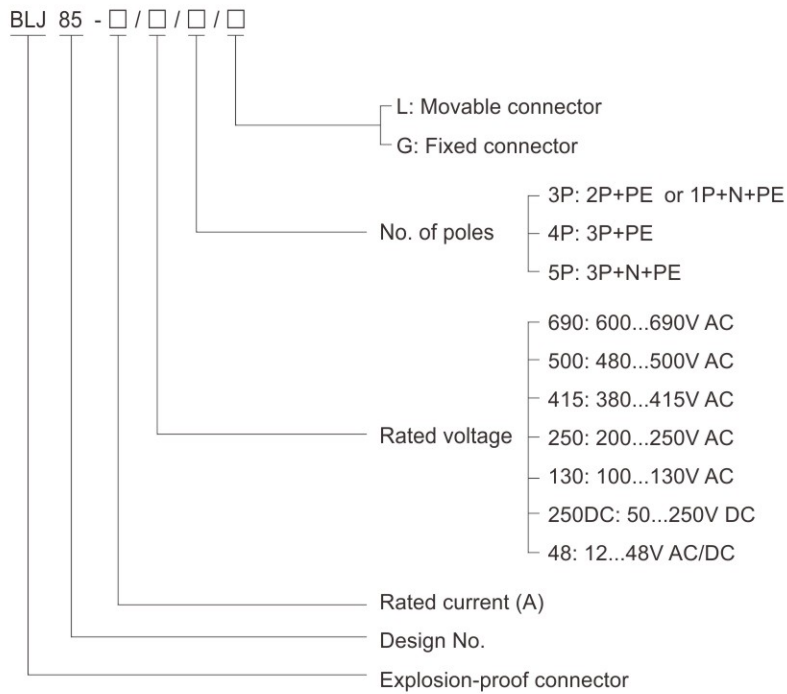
BLJ 85 - □ / □ / □ / □

L: Movable connector
G: Fixed connector

No. of poles
3P: 2P+PE or 1P+N+PE
4P: 3P+PE
5P: 3P+N+PE

Rated voltage
690: 600...690V AC
500: 480...500V AC
415: 380...415V AC
250: 200...250V AC
130: 100...130V AC
250DC: 50...250V DC
48: 12...48V AC/DC

Rated current (A)

Design No.

Explosion-proof connector